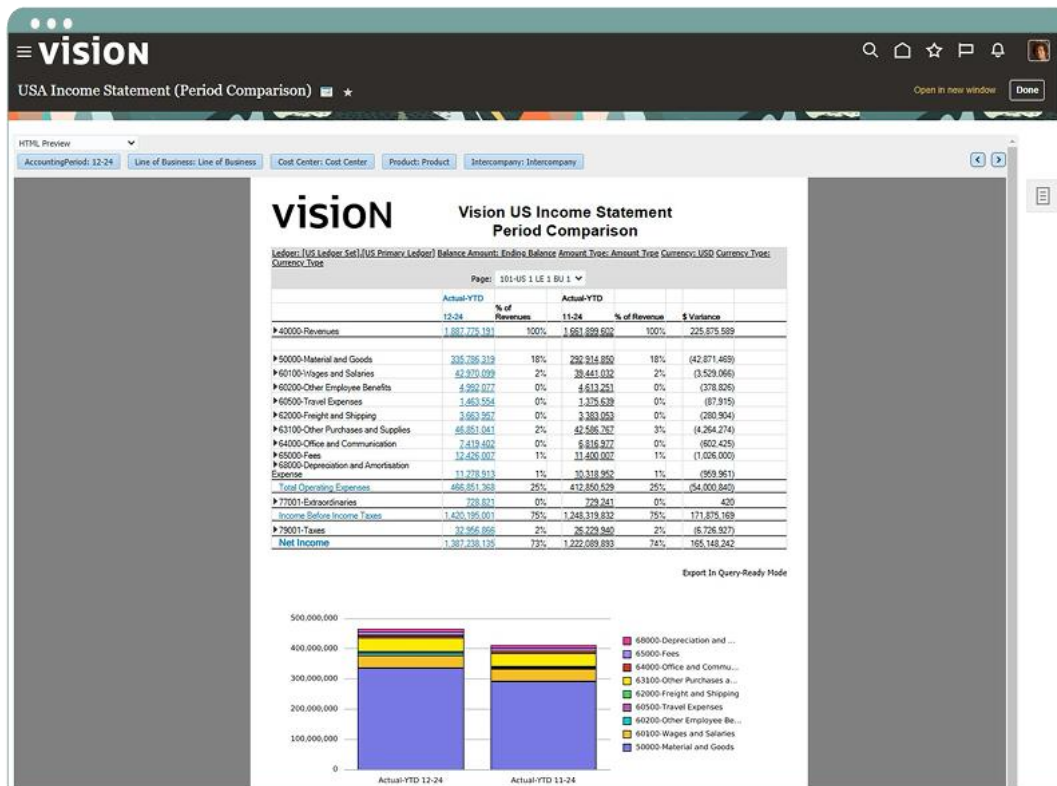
VISION

USA Income Statement (Period Comparison)

Open in new window
Done

HTML Preview

AccountingPeriod: 12-24 | Line of Business: Line of Business | Cost Center: Cost Center | Product: Product | Intercompany: Intercompany

VISION

Vision US Income Statement
Period Comparison

Ledger: [US Ledger Set].[US Primary Ledger] Balance Amount: Ending Balance Amount Type: Amount Type Currency: USD Currency Type: Currency Type

Page: 101-US 1 LE 1 BU 1

| | Actual-YTD 12-24 | % of Revenues | Actual-YTD 11-24 | % of Revenue | $ Variance |
|---|---|---|---|---|---|
| 40000-Revenues | 1,887,775,191 | 100% | 1,661,899,602 | 100% | 225,875,589 |
| 50000-Material and Goods | 335,786,319 | 18% | 292,914,850 | 18% | (42,871,469) |
| 60100-Wages and Salaries | 42,970,099 | 2% | 39,441,032 | 2% | (3,529,066) |
| 60200-Other Employee Benefits | 4,992,077 | 0% | 4,613,251 | 0% | (378,826) |
| 60500-Travel Expenses | 1,463,554 | 0% | 1,375,639 | 0% | (87,915) |
| 62000-Freight and Shipping | 3,663,957 | 0% | 3,383,053 | 0% | (280,904) |
| 63100-Other Purchases and Supplies | 46,851,041 | 2% | 42,586,767 | 3% | (4,264,274) |
| 64000-Office and Communication | 7,419,402 | 0% | 6,816,977 | 0% | (602,425) |
| 65000-Fees | 12,426,007 | 1% | 11,400,007 | 1% | (1,026,000) |
| 68000-Depreciation and Amortisation Expense | 11,278,913 | 1% | 10,318,952 | 1% | (959,961) |
| Total Operating Expenses | 466,851,368 | 25% | 412,850,529 | 25% | (54,000,840) |
| 77001-Extraordinaries | 728,821 | 0% | 729,241 | 0% | 420 |
| Income Before Income Taxes | 1,420,195,001 | 75% | 1,248,319,832 | 75% | 171,875,169 |
| 79001-Taxes | 32,956,866 | 2% | 26,229,940 | 2% | (6,726,927) |
| Net Income | 1,387,238,135 | 73% | 1,222,089,893 | 74% | 165,148,242 |

Export In Query-Ready Mode

500,000,000
400,000,000
300,000,000
200,000,000
100,000,000
0

Actual-YTD 12-24
Actual-YTD 11-24

68000-Depreciation and ...
65000-Fees
64000-Office and Commu...
63100-Other Purchases a...
62000-Freight and Shipping
60500-Travel Expenses
60200-Other Employee Be...
60100-Wages and Salaries
50000-Material and Goods